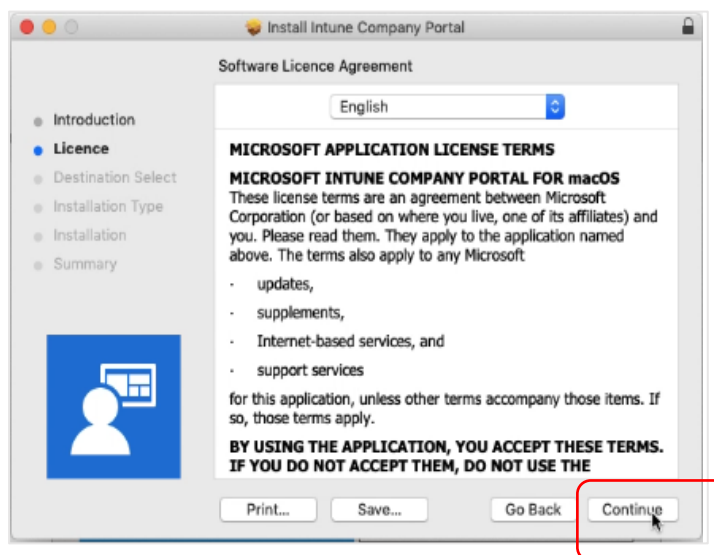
Install Intune Company Portal

Software Licence Agreement

English

Introduction
Licence
Destination Select
Installation Type
Installation
Summary

MICROSOFT APPLICATION LICENSE TERMS

MICROSOFT INTUNE COMPANY PORTAL FOR macOS
These license terms are an agreement between Microsoft Corporation (or based on where you live, one of its affiliates) and you. Please read them. They apply to the application named above. The terms also apply to any Microsoft

· updates,
· supplements,
· Internet-based services, and
· support services

for this application, unless other terms accompany those items. If so, those terms apply.

BY USING THE APPLICATION, YOU ACCEPT THESE TERMS. IF YOU DO NOT ACCEPT THEM, DO NOT USE THE

Print... Save... Go Back Continue